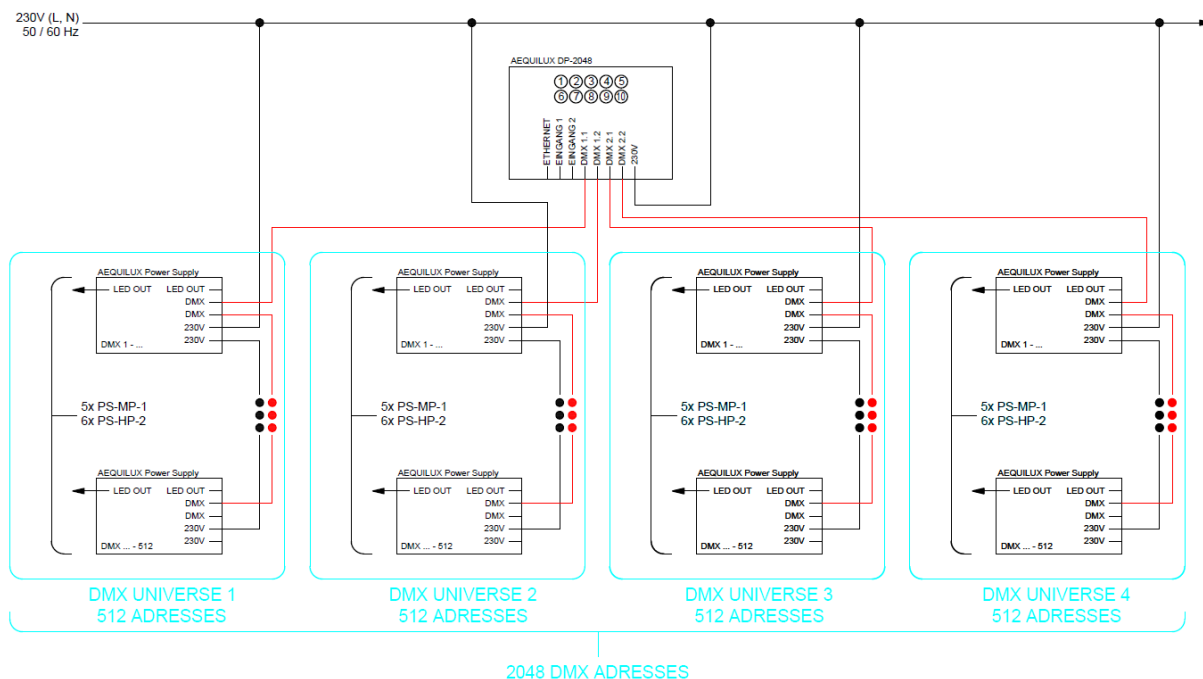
230V (L, N)
50 / 60 Hz

AEQUILUX DP-2048
① ② ③ ④ ⑤
⑥ ⑦ ⑧ ⑨ ⑩
ETHERNET
EINGANG 1
EINGANG 2
DMX 1.1
DMX 1.2
DMX 2.1
DMX 2.2
230V

AEQUILUX Power Supply
LED OUT
LED OUT
DMX
DMX
230V
230V
DMX 1 - ...

5x PS-MP-1
6x PS-HP-2

AEQUILUX Power Supply
LED OUT
LED OUT
DMX
DMX
230V
230V
DMX ... - 512

DMX UNIVERSE 1
512 ADRESSES

AEQUILUX Power Supply
LED OUT
LED OUT
DMX
DMX
230V
230V
DMX 1 - ...

5x PS-MP-1
6x PS-HP-2

AEQUILUX Power Supply
LED OUT
LED OUT
DMX
DMX
230V
230V
DMX ... - 512

DMX UNIVERSE 2
512 ADRESSES

AEQUILUX Power Supply
LED OUT
LED OUT
DMX
DMX
230V
230V
DMX 1 - ...

5x PS-MP-1
6x PS-HP-2

AEQUILUX Power Supply
LED OUT
LED OUT
DMX
DMX
230V
230V
DMX ... - 512

DMX UNIVERSE 3
512 ADRESSES

AEQUILUX Power Supply
LED OUT
LED OUT
DMX
DMX
230V
230V
DMX 1 - ...

5x PS-MP-1
6x PS-HP-2

AEQUILUX Power Supply
LED OUT
LED OUT
DMX
DMX
230V
230V
DMX ... - 512

DMX UNIVERSE 4
512 ADRESSES

2048 DMX ADRESSES